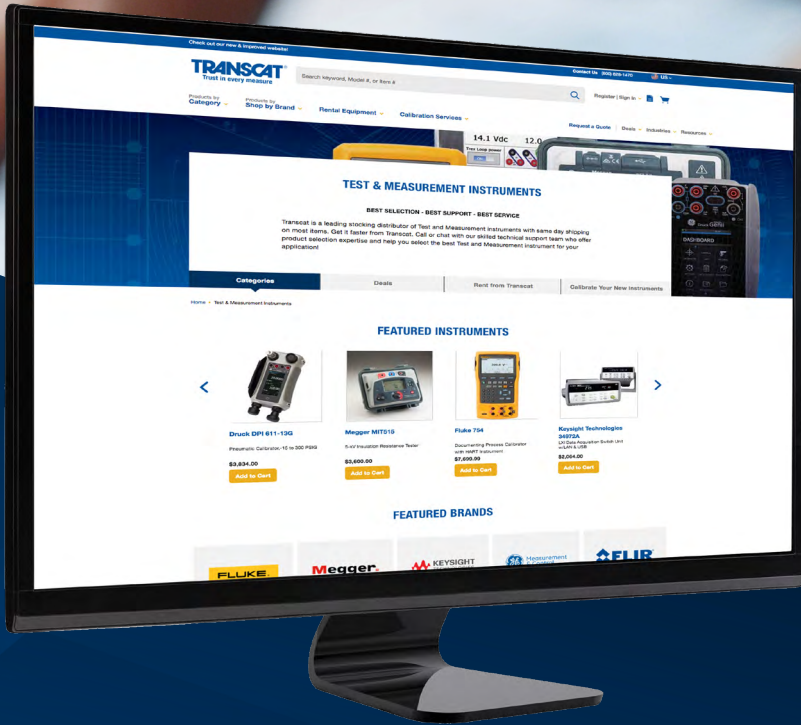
Check out our new & improved website!

Contact Us (800) 828-1470 US

TRANSCAT
Trust in every measure

Search keyword, Model #, or Item #

Register | Sign In

Products by Category

Products by Shop by Brand

Rental Equipment

Calibration Services

Request a Quote | Deals | Industries | Resources

14.1 Vdc

TEST & MEASUREMENT INSTRUMENTS

BEST SELECTION - BEST SUPPORT - BEST SERVICE

Transcat is a leading stocking distributor of Test and Measurement instruments with same day shipping on most items. Get it faster from Transcat. Call or chat with our skilled technical support team who offer product selection expertise and help you select the best Test and Measurement instrument for your application!

DASHBOARD

Categories

Deals

Rent from Transcat

Calibrate Your New Instruments

Home > Test & Measurement Instruments

FEATURED INSTRUMENTS

Druck DPI 611-13G

Pneumatic Calibrator, -15 to 300 PSIG

$3,834.00

Add to Cart

Megger MIT515

5-kV Insulation Resistance Tester

$3,600.00

Add to Cart

Fluke 754

Documenting Process Calibrator with HART Instrument

$7,699.00

Add to Cart

Keysight Technologies 34972A

LXI Data Acquisition Switch Unit w/LAN & USB

$2,064.00

Add to Cart

FEATURED BRANDS

FLUKE

Megger

KEYSIGHT

GE Measurement & Control

FLIR